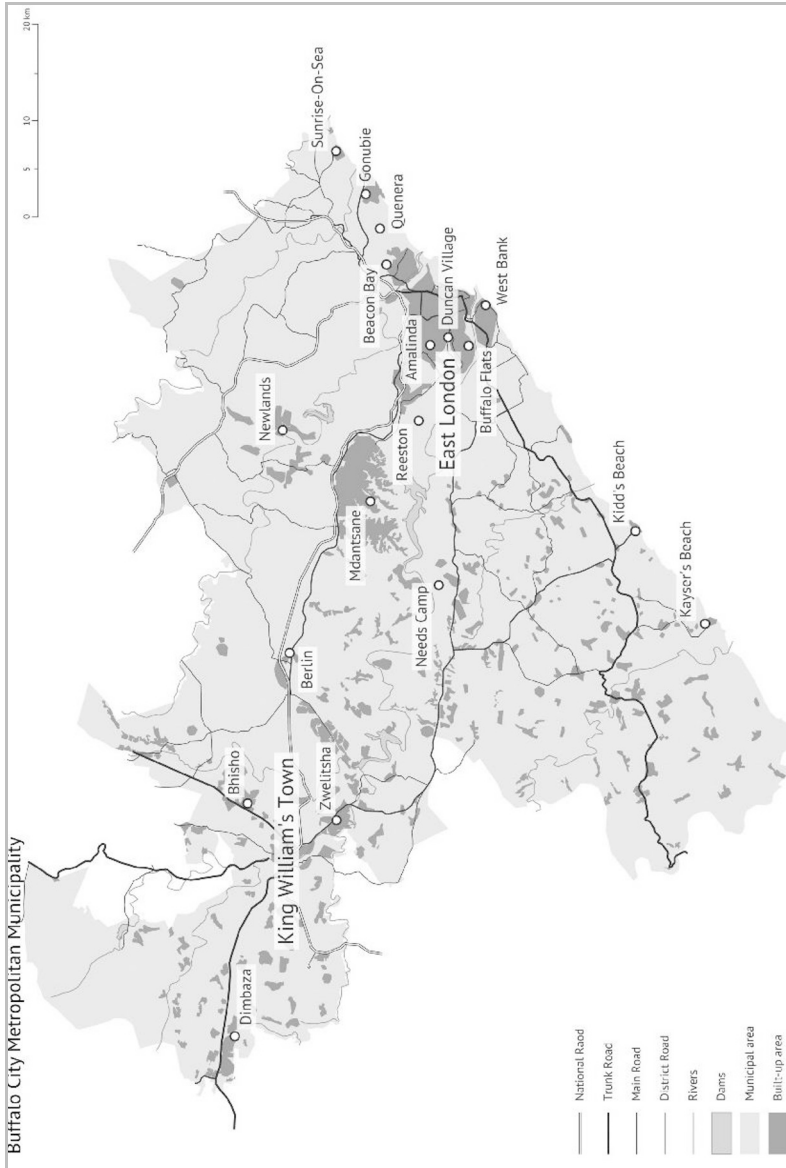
Buffalo City Metropolitan Municipality

0
5
10
20 km

Sunrise-On-Sea
Gonubie
Quenera
Beacon Bay
Duncan Village
West Bank
Amalinda
Buffalo Flats
East London
Reeston
Newlands
Mdantsane
Kidd's Beach
Needs Camp
Kayser's Beach
Berlin
Bhisho
King William's Town
Zwelitsha
Dimbaza

National Raod
Trunk Road
Main Road
District Road
Rivers
Dams
Municipal area
Built-up area